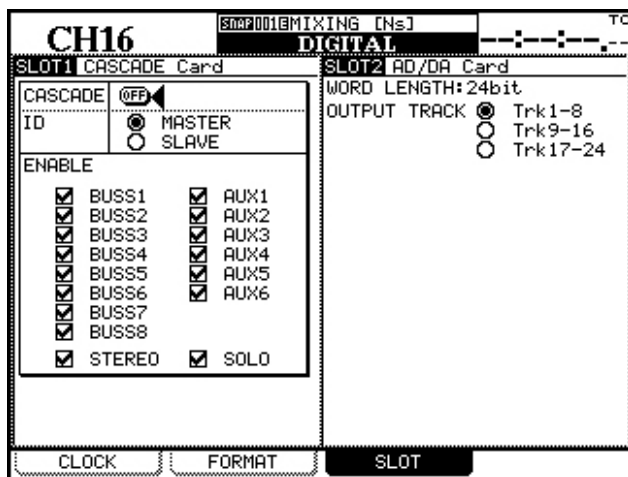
CH16

SNAP001 MIXING [Ns]

DIGITAL

TC

--:--:--.--

SLOT1 CASCADE Card

CASCADE OFF

ID MASTER SLAVE

ENABLE

BUSS1 AUX1
BUSS2 AUX2
BUSS3 AUX3
BUSS4 AUX4
BUSS5 AUX5
BUSS6 AUX6
BUSS7
BUSS8

STEREO SOLO

SLOT2 AD/DA Card

WORD LENGTH: 24bit

OUTPUT TRACK Trk1-8 Trk9-16 Trk17-24

CLOCK FORMAT SLOT